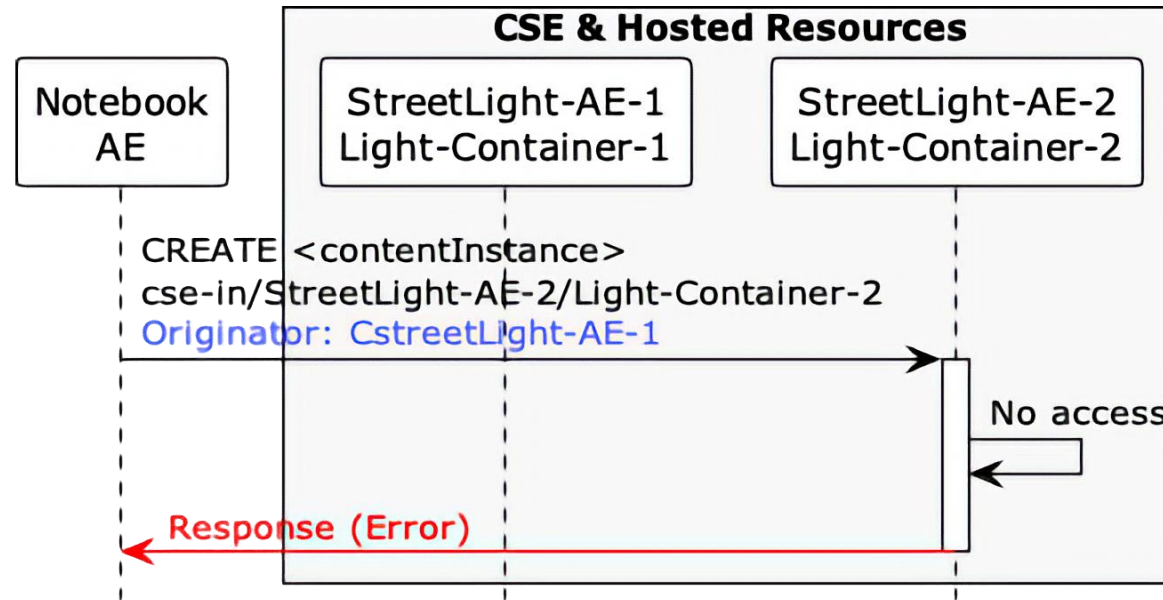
CSE & Hosted Resources

Notebook AE

StreetLight-AE-1 Light-Container-1

StreetLight-AE-2 Light-Container-2

CREATE <contentInstance>
cse-in/StreetLight-AE-2/Light-Container-2
Originator: CstreetLight-AE-1

No access

Response (Error)